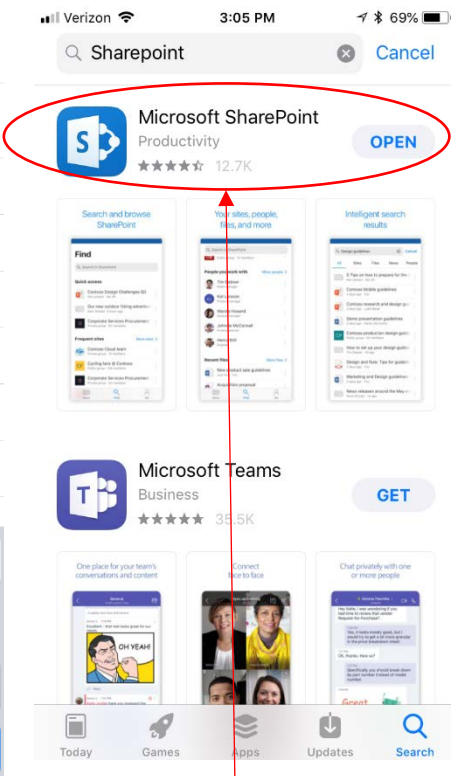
Verizon 3:05 PM 69%

Sharepoint

Cancel

Microsoft SharePoint

Productivity

12.7K

OPEN

Search and browse SharePoint

Your sites, people, files, and more

Intelligent search results

Find

Microsoft Teams

Business

35.5K

GET

One place for your team's conversations and content

Connect face to face

Chat privately with one or more people

OH YEAH!

Today

Games

Apps

Updates

Search